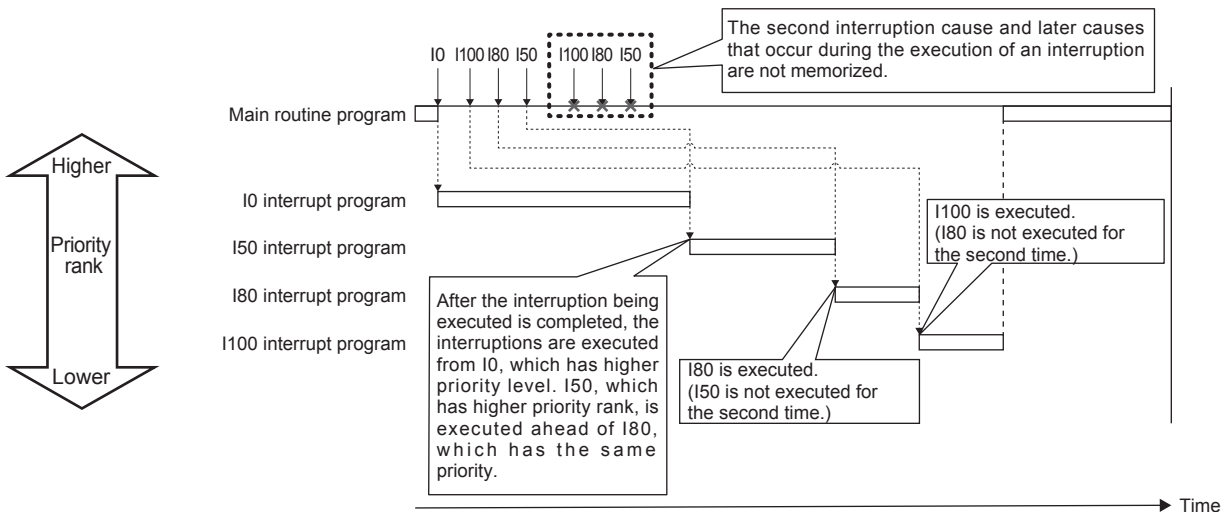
The second interruption cause and later causes that occur during the execution of an interruption are not memorized.

I0 I100 I80 I50 I100 I80 I50

Main routine program

Higher

Priority rank

Lower

I0 interrupt program

I50 interrupt program

I80 interrupt program

I100 interrupt program

I100 is executed. (I80 is not executed for the second time.)

After the interruption being executed is completed, the interruptions are executed from I0, which has higher priority level. I50, which has higher priority rank, is executed ahead of I80, which has the same priority.

I80 is executed. (I50 is not executed for the second time.)

Time